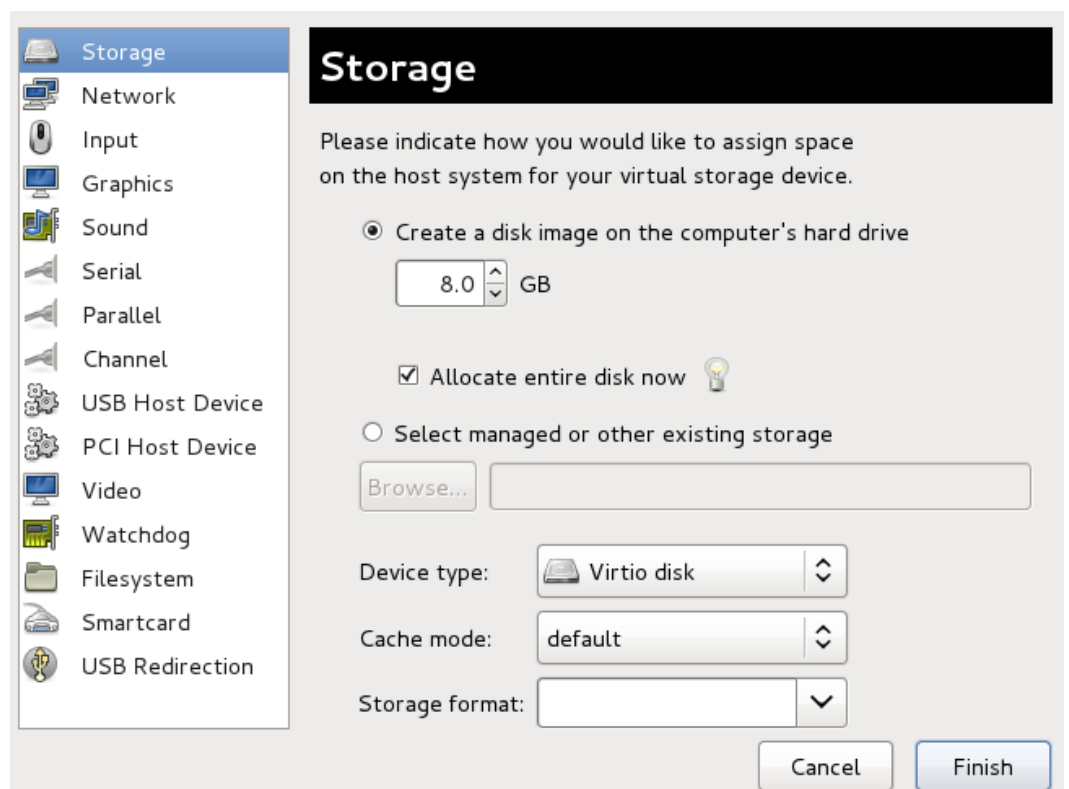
Storage
Network
Input
Graphics
Sound
Serial
Parallel
Channel
USB Host Device
PCI Host Device
Video
Watchdog
Filesystem
Smartcard
USB Redirection

Storage

Please indicate how you would like to assign space on the host system for your virtual storage device.

Create a disk image on the computer's hard drive

8.0 GB

Allocate entire disk now

Select managed or other existing storage

Browse...

Device type: Virtio disk

Cache mode: default

Storage format:

Cancel Finish